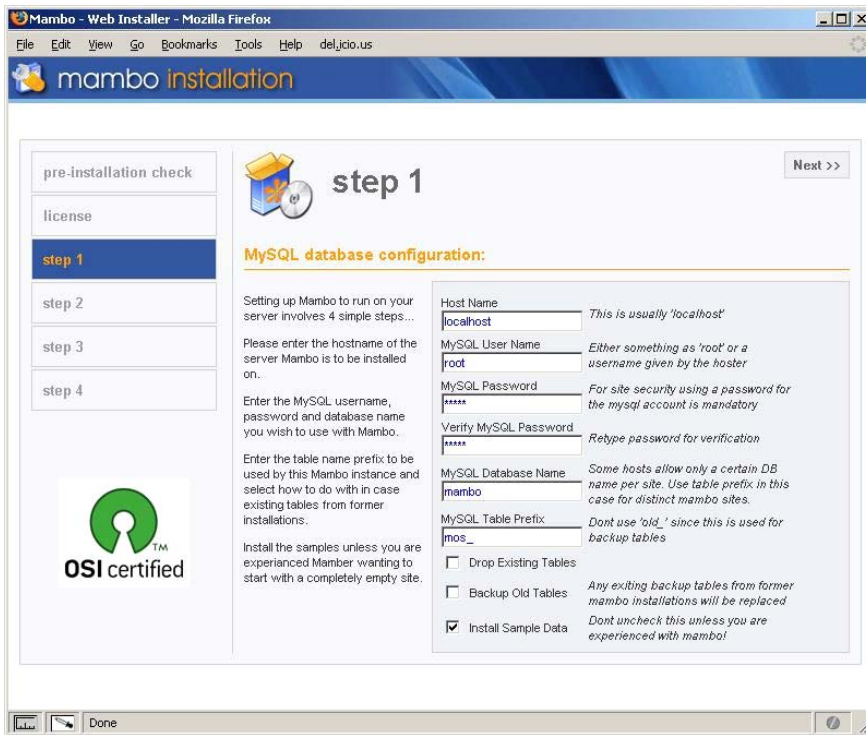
Mambo - Web Installer - Mozilla Firefox

File Edit View Go Bookmarks Tools Help del.icio.us

mambo installation

pre-installation check

license

step 1

step 2

step 3

step 4

OSI certified

step 1

Next >>

MySQL database configuration:

Setting up Mambo to run on your server involves 4 simple steps...

Please enter the hostname of the server Mambo is to be installed on.

Enter the MySQL username, password and database name you wish to use with Mambo.

Enter the table name prefix to be used by this Mambo instance and select how to do with in case existing tables from former installations.

Install the samples unless you are experianced Mamber wanting to start with a completely empty site.

Host Name
localhost
This is usually 'localhost'

MySQL User Name
root
Either something as 'root' or a username given by the hoster

MySQL Password
*****
For site security using a password for the mysql account is mandatory

Verify MySQL Password
*****
Retype password for verification

MySQL Database Name
mambo
Some hosts allow only a certain DB name per site. Use table prefix in this case for distinct mambo sites.

MySQL Table Prefix
mos_
Dont use 'old_' since this is used for backup tables

Drop Existing Tables

Backup Old Tables
Any exiting backup tables from former mambo installations will be replaced

Install Sample Data
Dont uncheck this unless you are experienced with mambo!

Done